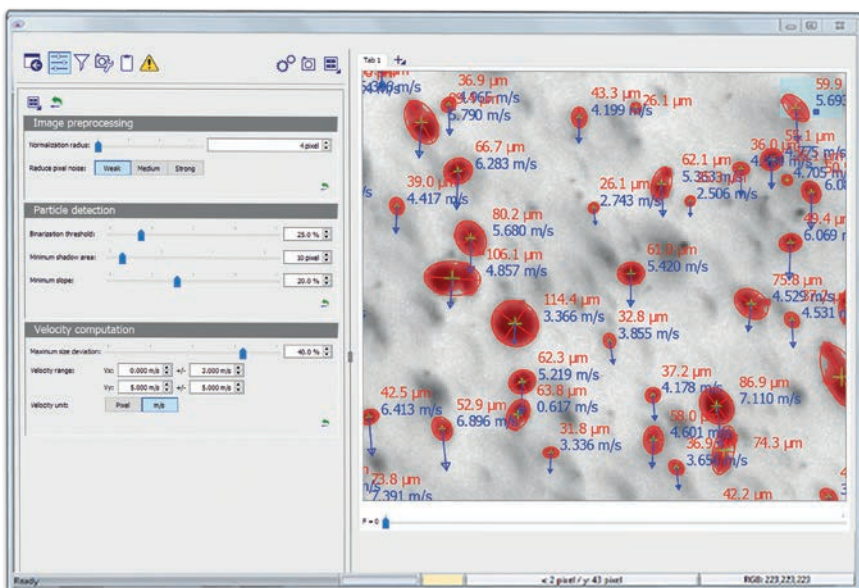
Image preprocessing
Normalization radius: 4 pixel
Reduce pixel noise: Weak Medium Strong

Particle detection
Binarization threshold: 25.0 %
Minimum shadow area: 10 pixel
Minimum slope: 20.0 %

Velocity computation
Maximum size deviation: 40.0 %
Velocity ranges: Vx: 0.000 m/s +/- 2.000 m/s
Vy: 5.000 m/s +/- 5.000 m/s
Velocity unit: Pixel m/s

Tab 1

36.9 µm
4.965 m/s
5.790 m/s
43.3 µm
4.199 m/s
26.1 µm
59.9
5.693
66.7 µm
6.283 m/s
36.0 µm
55.1 µm
4.725 m/s
4.705 m/s
6.0
62.1 µm
5.353 m/s
2.506 m/s
39.0 µm
4.417 m/s
26.1 µm
2.743 m/s
80.2 µm
5.680 m/s
49.4 µm
6.069 m/s
106.1 µm
4.857 m/s
61.9 µm
5.420 m/s
75.8 µm
4.529 m/s
4.531
114.4 µm
3.366 m/s
32.8 µm
3.855 m/s
62.3 µm
5.219 m/s
63.8 µm
0.617 m/s
37.2 µm
4.178 m/s
86.9 µm
7.110 m/s
42.5 µm
6.413 m/s
52.9 µm
6.896 m/s
58.0 µm
4.601 m/s
31.8 µm
3.336 m/s
36.9 µm
3.650 m/s
74.3 µm
73.8 µm
7.391 m/s
42.2 µm

F = 0

Ready
x: 2 pixel / y: 43 pixel
RGB: 223,223,223